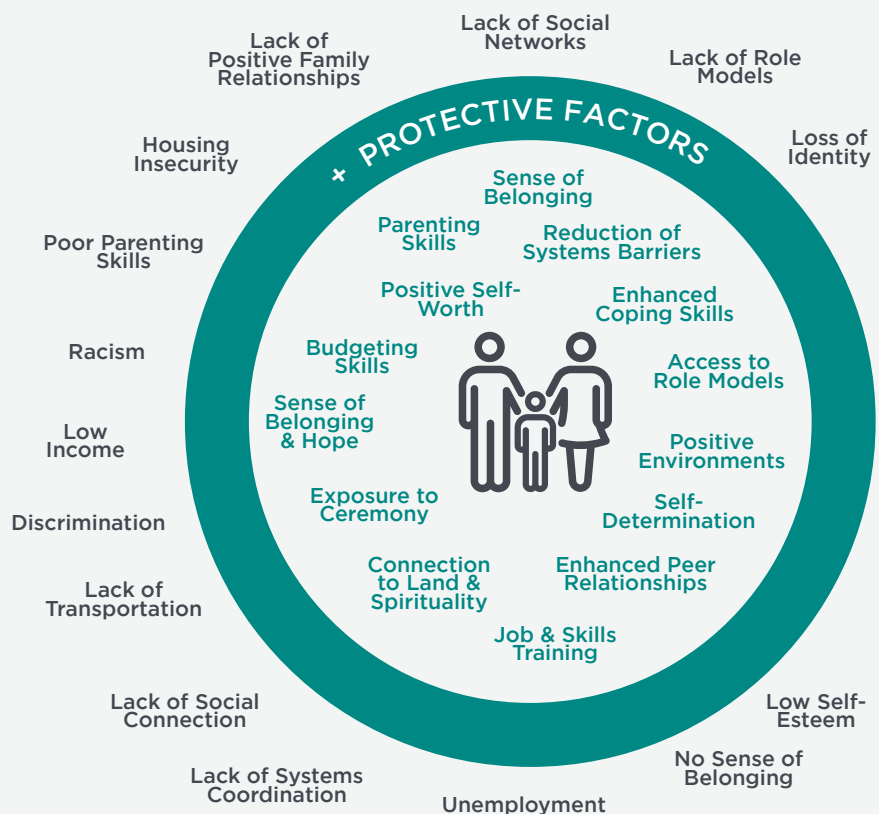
Lack of Social Networks

Lack of Positive Family Relationships

Lack of Role Models

Loss of Identity

Housing Insecurity

Poor Parenting Skills

Racism

Low Income

Discrimination

Lack of Transportation

Lack of Social Connection

Lack of Systems Coordination

Unemployment

No Sense of Belonging

Low Self-Esteem

+ PROTECTIVE FACTORS

Sense of Belonging

Parenting Skills

Reduction of Systems Barriers

Positive Self-Worth

Enhanced Coping Skills

Budgeting Skills

Access to Role Models

Sense of Belonging & Hope

Positive Environments

Exposure to Ceremony

Self-Determination

Connection to Land & Spirituality

Enhanced Peer Relationships

Job & Skills Training